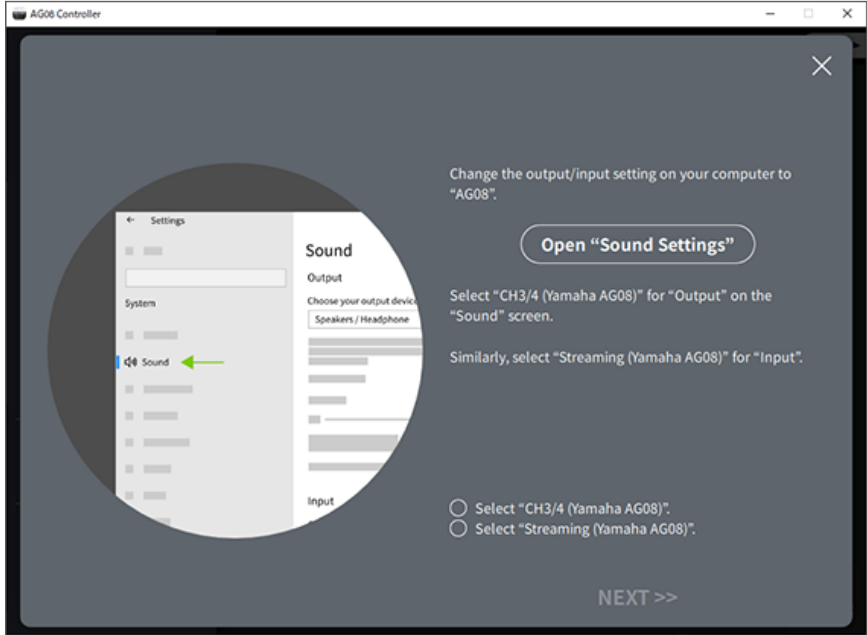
AG08 Controller

Settings

System

Sound

Sound

Output

Choose your output device

Speakers / Headphone

Input

Change the output/input setting on your computer to "AG08".

Open "Sound Settings"

Select "CH3/4 (Yamaha AG08)" for "Output" on the "Sound" screen.

Similarly, select "Streaming (Yamaha AG08)" for "Input".

Select "CH3/4 (Yamaha AG08)".

Select "Streaming (Yamaha AG08)".

NEXT >>